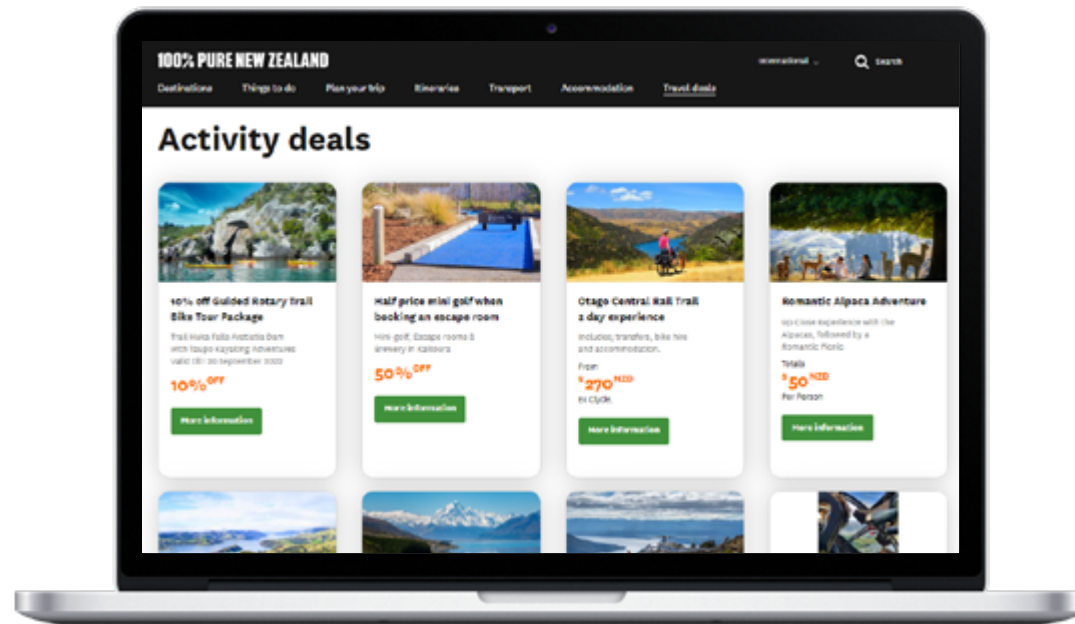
100% PURE NEW ZEALAND

International

Search

Destinations Things to do Plan your trip Itineraries Transport Accommodation Travel deals

Activity deals

10% off Guided Rotary Trail Bike Tour Package

Trail Huka Falls Aratiatia Dam with Taupo Kayaking Adventures valid till 30 September 2022

10% OFF

More information

Half price mini golf when booking an escape room

Mini-golf, Escape rooms & brewery in Kaikoura

50% OFF

More information

Otago Central Rail Trail 2 day experience

Includes, transfers, bike hire and accommodation.

From

$270 NZD

Hi Clyde.

More information

Romantic Alpaca Adventure

Up-Close experience with the Alpacas, followed by a Romantic Picnic

Totals

$50 NZD

Per Person

More information